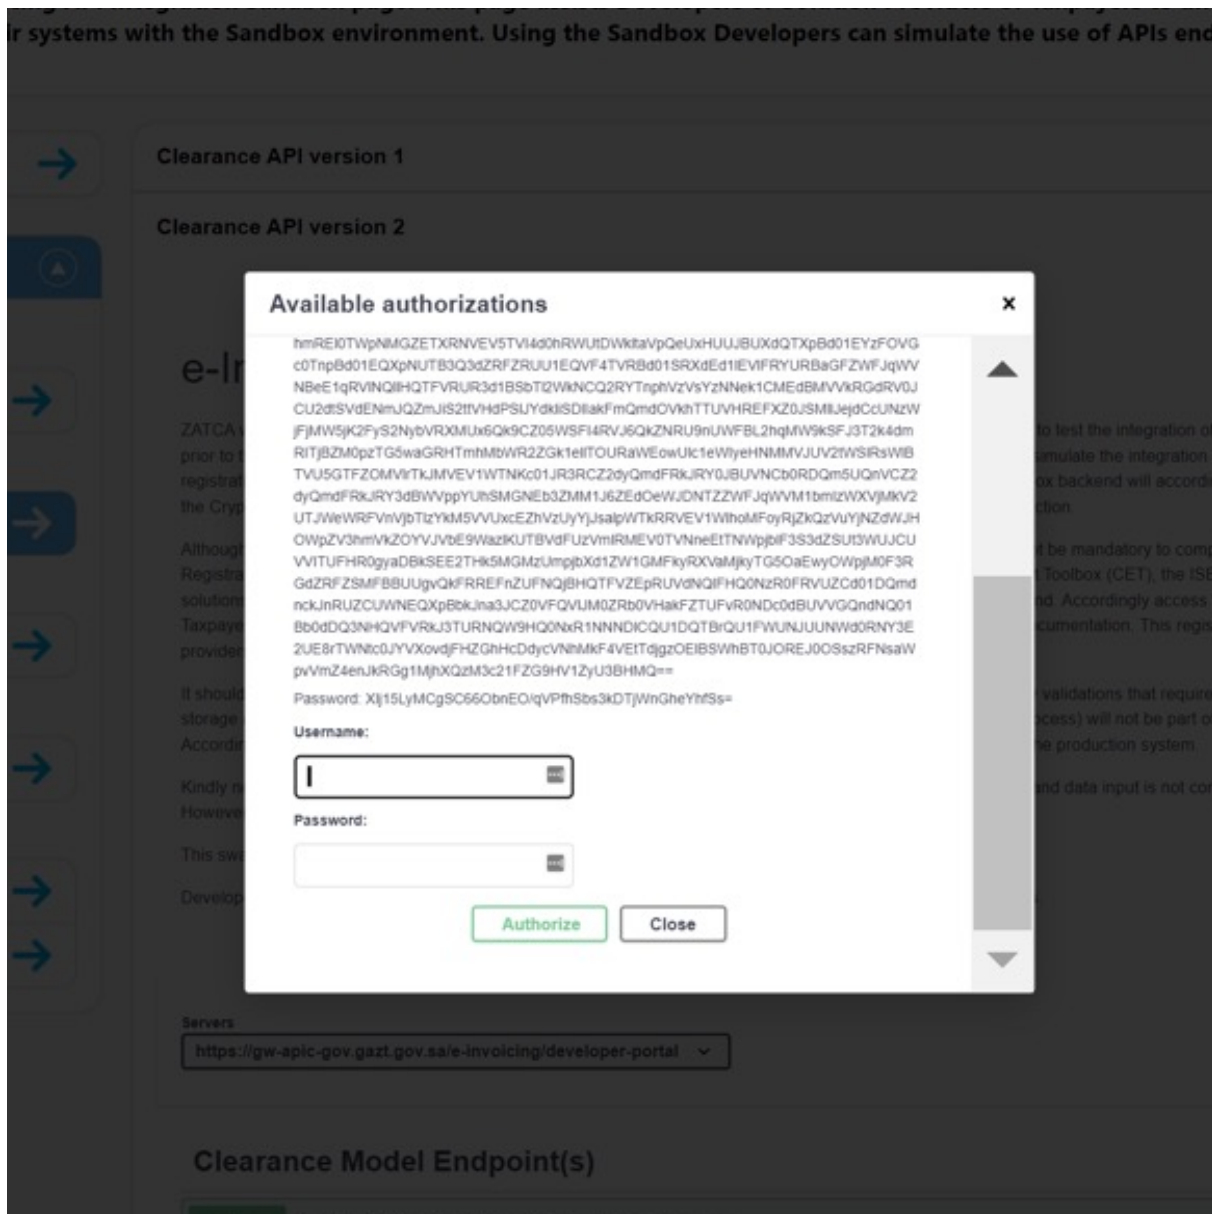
ir systems with the Sandbox environment. Using the Sandbox Developers can simulate the use of APIs end

Clearance API version 1

Clearance API version 2

e-I

ZATCA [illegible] to test the integration of prior to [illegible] simulate the integration registrat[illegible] ox backend will accordi the Cryp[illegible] ction

Althoug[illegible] t be mandatory to comp Registra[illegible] Toolbox (CET), the ISE solution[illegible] nd. Accordingly access Taxpaye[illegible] cumentation. This regis provide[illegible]

It should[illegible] validations that require storage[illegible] ocess) will not be part o Accordi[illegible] e production system.

Kindly n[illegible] nd data input is not co Howeve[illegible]

This sw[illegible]

Develop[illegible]

Available authorizations

×

hmREI0TWpNMGZETXRNVEV5TVI4d0hRWUtDWkltaVpQeUxHUUJBUXdQTXpBd01EYzFOVG c0TnpBd01EQXpNUTB3Q3dZRFZRUU1EQVF4TVRBd01SRXdEd1lEVlFRYURBaGFZWFJqWV NBeE1qRVlNQllHQTFVRUR3d1BSbTl2WkNCQ2RYTnphVzVsYzNNek1CMEdBMVVkRGdRV0J CU2dtSVdENmJQZmJiS2ttVHdPSUJYdklSDllakFmQmdOVkhTTUVHREFXZ0JSMlJejdCcUNzW jFjMW5jK2FyS2NybVRXMUx6Qk9CZ05WSFI4RVJ6QkZNRU9nUWFBL2hqMW9kSFJ3T2k4dm RlTjBZM0pzTG5waGRHTmhMbWR2ZGk1ellTOURaWEowUlc1eWlyeHNMMVJUV2tWSlRsWlB TVU5GTFZOMVlrTkJMVEV1WTNKc01JR3RCZ2dyQmdFRkJRY0JBUVNCb0RDQm5UQnVCZ2 dyQmdFRkJRY3dBWVppYUhSMGNEb3ZMM1J6ZEdOeWJDNTZZWFJqWVM1bmIzWXVjMkV2 UTJWeWRFVnVjbTlzYkM5VVUxcEZhVzUyYjJsalpWTkRRVEV1WlhoMFoyRjZkQzVuYjNZdWJH OWpZV3hmVkZOYVJVbE9WaWxKUTBVdFUzVmlRMEV0TVNneEtTNWpjbF3S3dZSUt3WUJCU VVITFHR0gyaDBkSEE2THk5MGMzUmpjbXd1ZW1GMFkyRXVaMjkyTG5OaEwyOWpjM0F3R GdZRFZSMFBBUUgvQkFRREFnZUFNQjBHQTFVZEpRUVdNQlFHQ0NzR0FRVUZCd01DQmd nckJnRUZCUWNEQXpBbkJna3JCZ0VFQVUM0ZRb0VHakFZTUFvRVJNDc0dBUVVGQndNQ01 Bb0dDQ3NHQVFVRkJ3TURNQW9HQ0NxR1NNNDlCQU1DQTBrQU1FWUNJUUNWd0RNY3E 2UE8rTWNtc0JYVXovdjFHZGhHcDdycVNhMkF4VEtTdjgzOElBSWhBT0JOREJ0OSszRFNsaW pvVmZ4enJkRGg1MjhXQzM3c21FZG9HV1ZyU3BHMQ==

Password: Xlj15LyMCgSC66ObnEO/qVPfhSbs3kDTjWnGheYhfSs=

Username:

Password:

Authorize

Close

Servers

https://gw-apic-gov.gazt.gov.sa/e-invoicing/developer-portal

Clearance Model Endpoint(s)